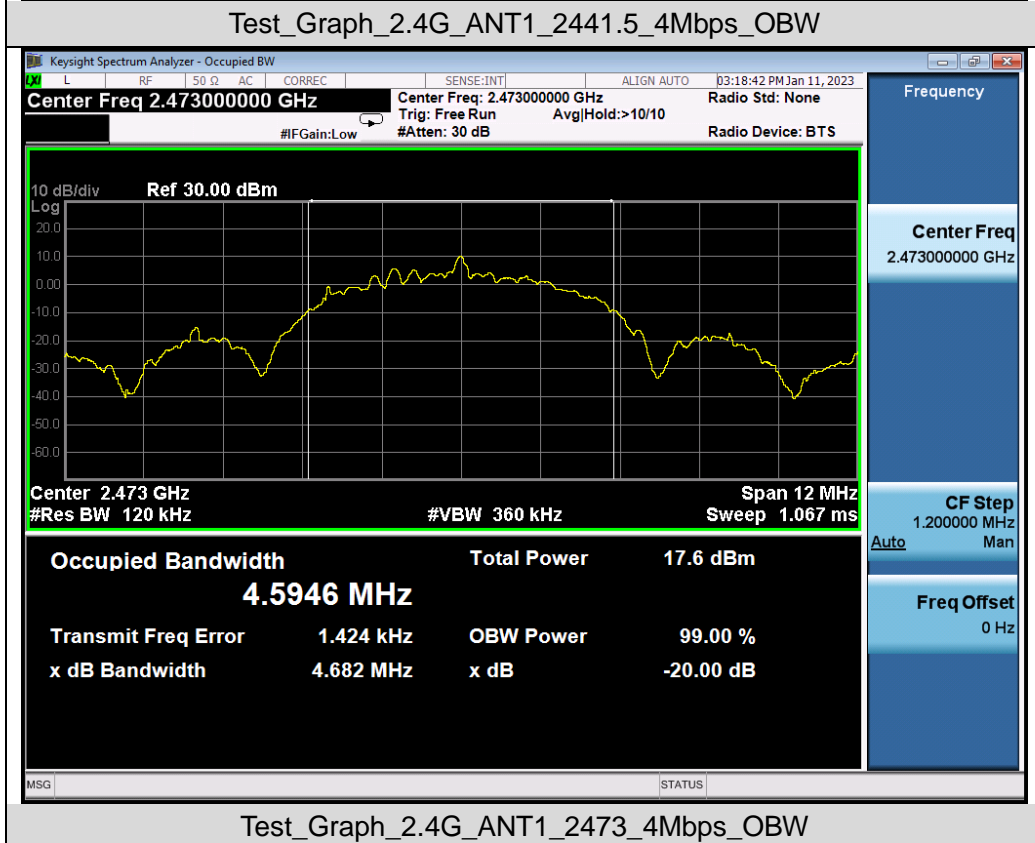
Test_Graph_2.4G_ANT1_2441.5_4Mbps_OBW

Keysight Spectrum Analyzer - Occupied BW

L RF 50 Ω AC CORREC SENSE:INT ALIGN AUTO 03:18:42 PM Jan 11, 2023

Center Freq 2.473000000 GHz

Center Freq: 2.473000000 GHz
Trig: Free Run Avg|Hold:>10/10
#IFGain:Low #Atten: 30 dB

Radio Std: None

Radio Device: BTS

10 dB/div Ref 30.00 dBm
Log

20.0
10.0
0.00
-10.0
-20.0
-30.0
-40.0
-50.0
-60.0

Center 2.473 GHz Span 12 MHz
#Res BW 120 kHz #VBW 360 kHz Sweep 1.067 ms

Occupied Bandwidth
4.5946 MHz

Total Power 17.6 dBm

Transmit Freq Error 1.424 kHz OBW Power 99.00 %
x dB Bandwidth 4.682 MHz x dB -20.00 dB

Frequency

Center Freq
2.473000000 GHz

CF Step
1.200000 MHz
Auto Man

Freq Offset
0 Hz

MSG STATUS

Test_Graph_2.4G_ANT1_2473_4Mbps_OBW